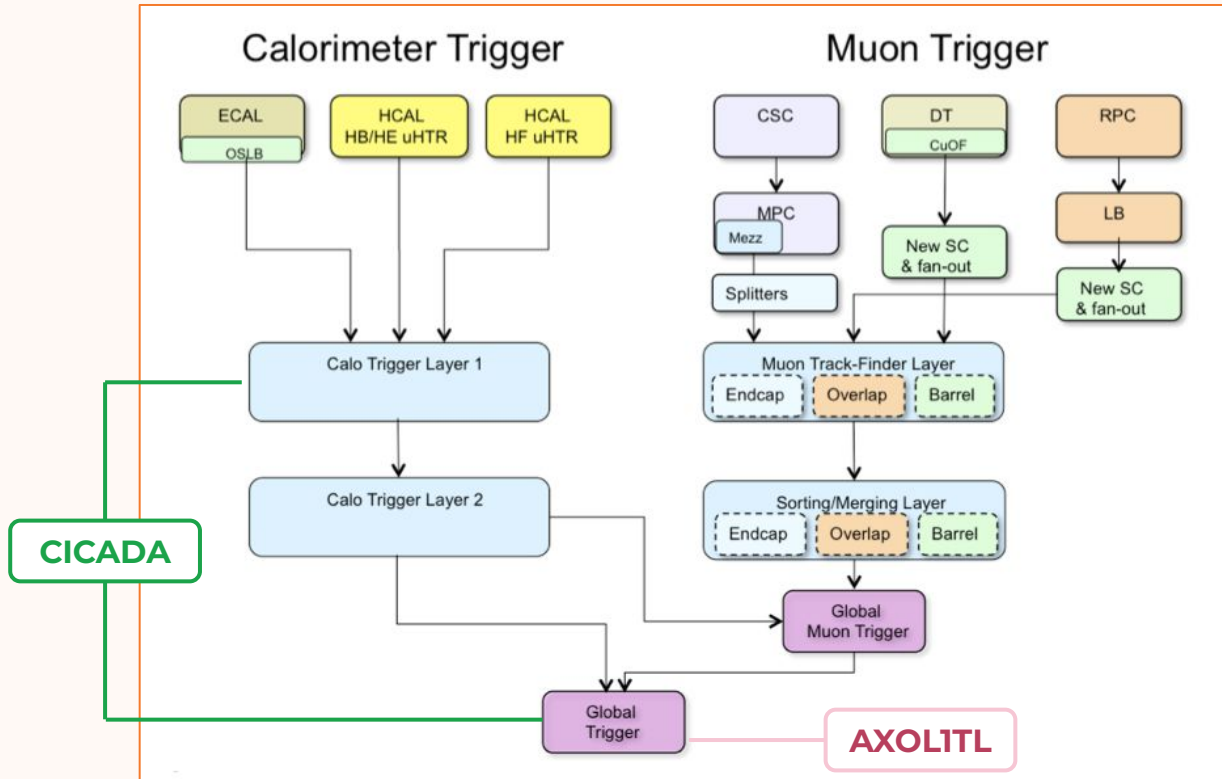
Calorimeter Trigger

Muon Trigger

ECAL
OSLB

HCAL
HB/HE uHTR

HCAL
HF uHTR

CSC

DT
CuOF

RPC

MPC
Mezz

LB

New SC
& fan-out

Splitters

New SC
& fan-out

Calo Trigger Layer 1

Muon Track-Finder Layer
Endcap
Overlap
Barrel

Calo Trigger Layer 2

Sorting/Merging Layer
Endcap
Overlap
Barrel

CICADA

Global
Muon Trigger

Global
Trigger

AXOL1TL